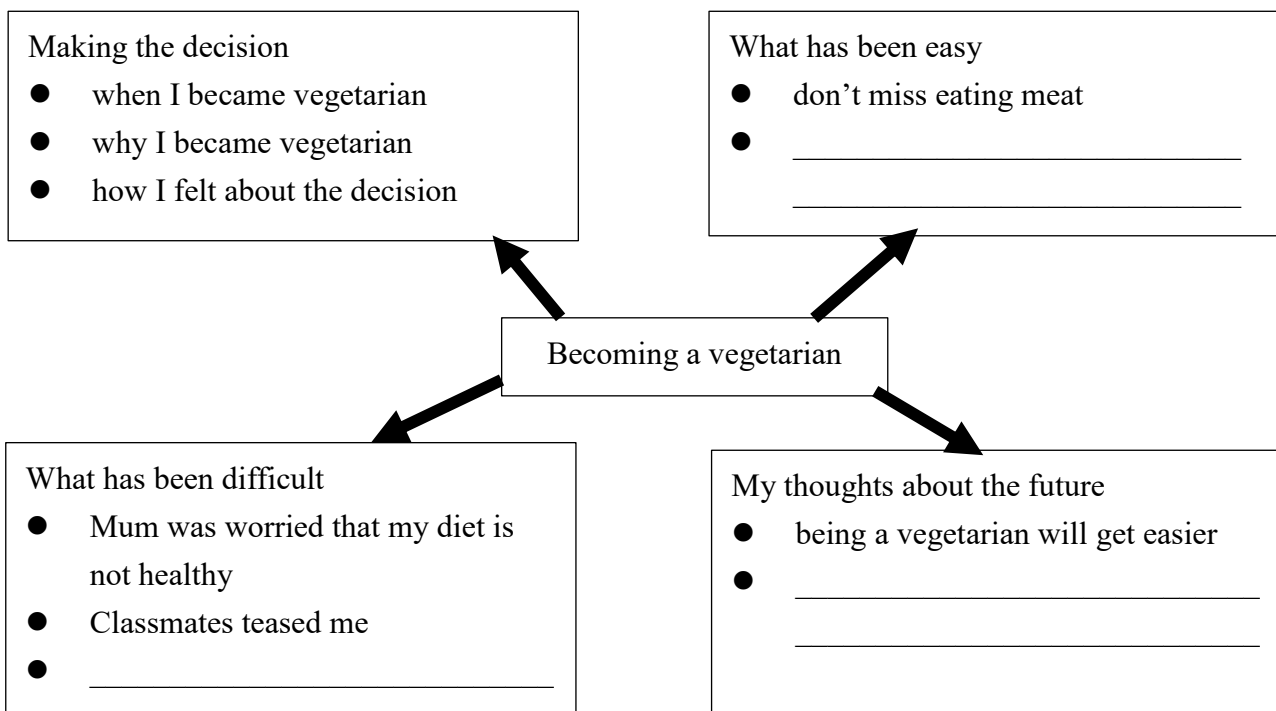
Making the decision
- when I became vegetarian
- why I became vegetarian
- how I felt about the decision

What has been easy
- don't miss eating meat
- ______________________________
______________________________

Becoming a vegetarian

What has been difficult
- Mum was worried that my diet is not healthy
- Classmates teased me
- ______________________________

My thoughts about the future
- being a vegetarian will get easier
- ______________________________
______________________________